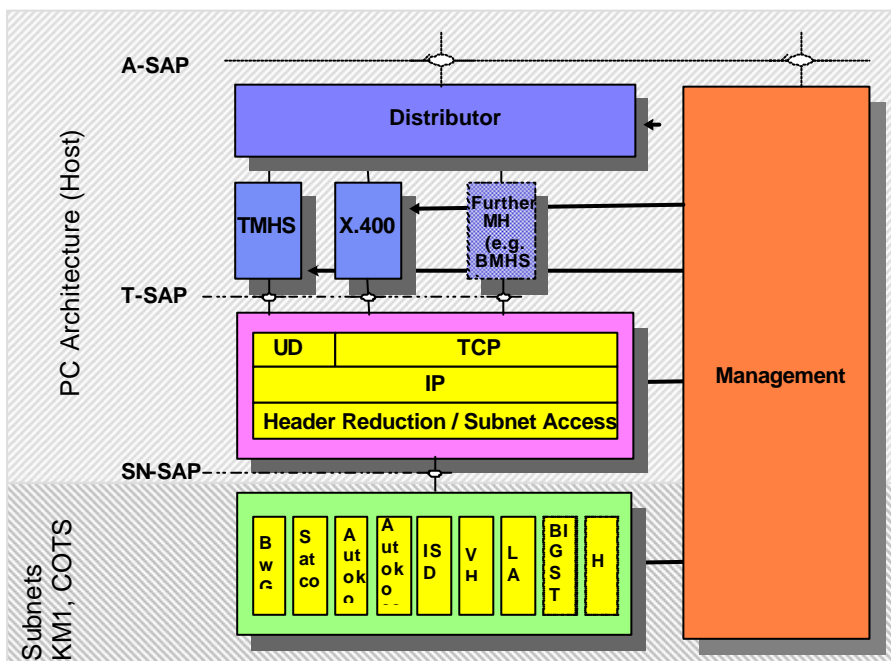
A-SAP

Distributor

TMHS

X.400

Further MH (e.g. BMHS

T-SAP

UD

TCP

IP

Header Reduction / Subnet Access

SN-SAP

Management

PC Architecture (Host)

Subnets KM1, COTS

BwG

Satco

Autoko

Autoko

ISD

VH

LA

BIGST

H